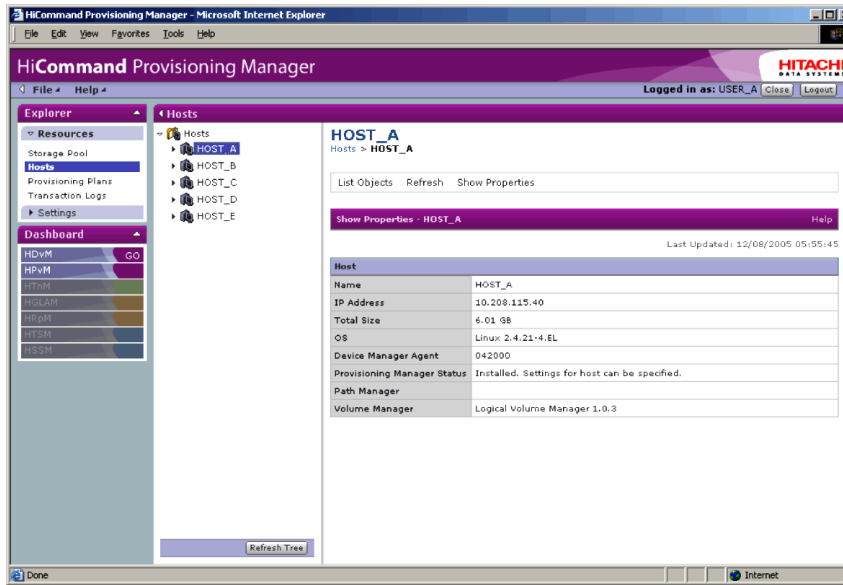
HiCommand Provisioning Manager - Microsoft Internet Explorer

File Edit View Favorites Tools Help

HiCommand Provisioning Manager

HITACHI DATA SYSTEMS

File Help

Logged in as: USER_A Close Logout

Explorer

Resources

Storage Pool

Hosts

Provisioning Plans

Transaction Logs

Settings

Dashboard

HDvM GO

HPvM

HTnM

HGLAM

HRpM

HTSM

HSSM

Hosts

Hosts

HOST_A

HOST_B

HOST_C

HOST_D

HOST_E

Refresh Tree

HOST_A

Hosts > HOST_A

List Objects Refresh Show Properties

Show Properties - HOST_A

Help

Last Updated: 12/08/2005 05:55:45

| Host | |
|---|---|
| Name | HOST_A |
| IP Address | 10.208.115.40 |
| Total Size | 6.01 GB |
| OS | Linux 2.4.21-4.EL |
| Device Manager Agent | 042000 |
| Provisioning Manager Status | Installed. Settings for host can be specified. |
| Path Manager | |
| Volume Manager | Logical Volume Manager 1.0.3 |

Done

Internet